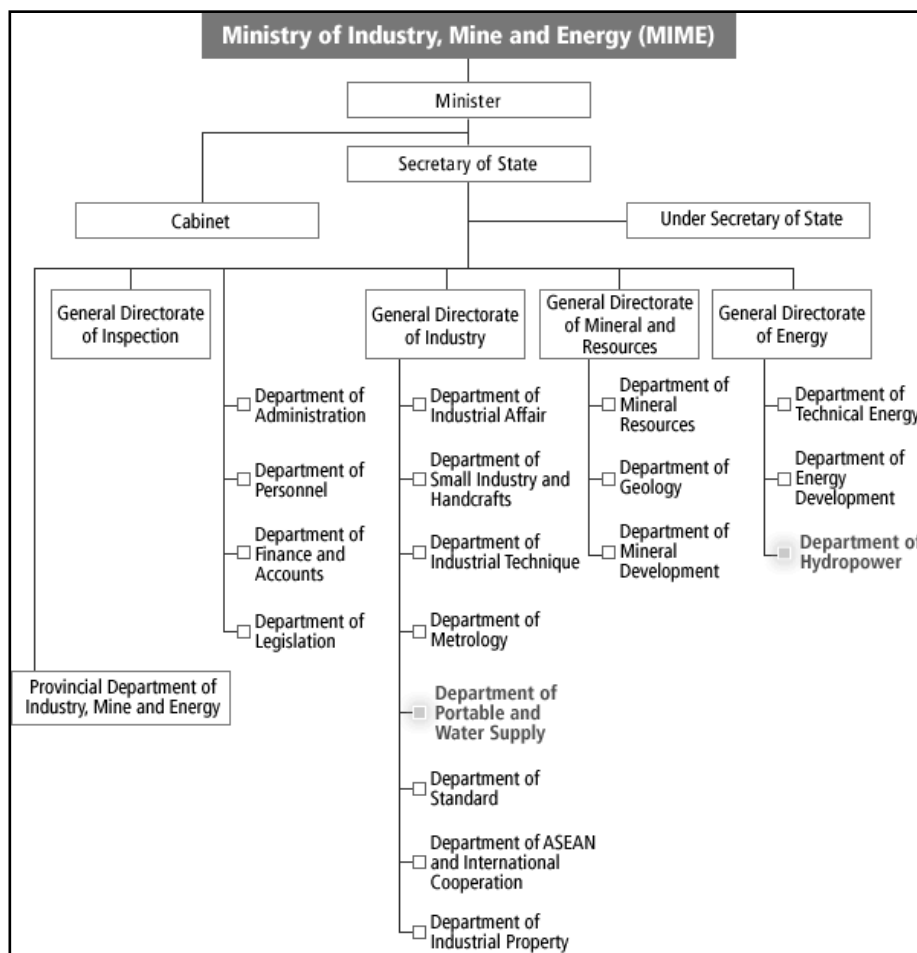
Ministry of Industry, Mine and Energy (MIME)

Minister

Secretary of State

Cabinet

Under Secretary of State

General Directorate of Inspection

Department of Administration

Department of Personnel

Department of Finance and Accounts

Department of Legislation

Provincial Department of Industry, Mine and Energy

General Directorate of Industry

Department of Industrial Affair

Department of Small Industry and Handcrafts

Department of Industrial Technique

Department of Metrology

Department of Portable and Water Supply

Department of Standard

Department of ASEAN and International Cooperation

Department of Industrial Property

General Directorate of Mineral and Resources

Department of Mineral Resources

Department of Geology

Department of Mineral Development

General Directorate of Energy

Department of Technical Energy

Department of Energy Development

Department of Hydropower